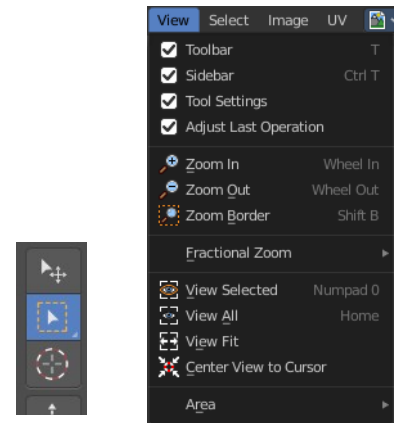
View Select Image UV

Toolbar T
Sidebar Ctrl T
Tool Settings
Adjust Last Operation

Zoom In Wheel In
Zoom Out Wheel Out
Zoom Border Shift B

Fractional Zoom

View Selected Numpad 0
View All Home
View Fit
Center View to Cursor

Area